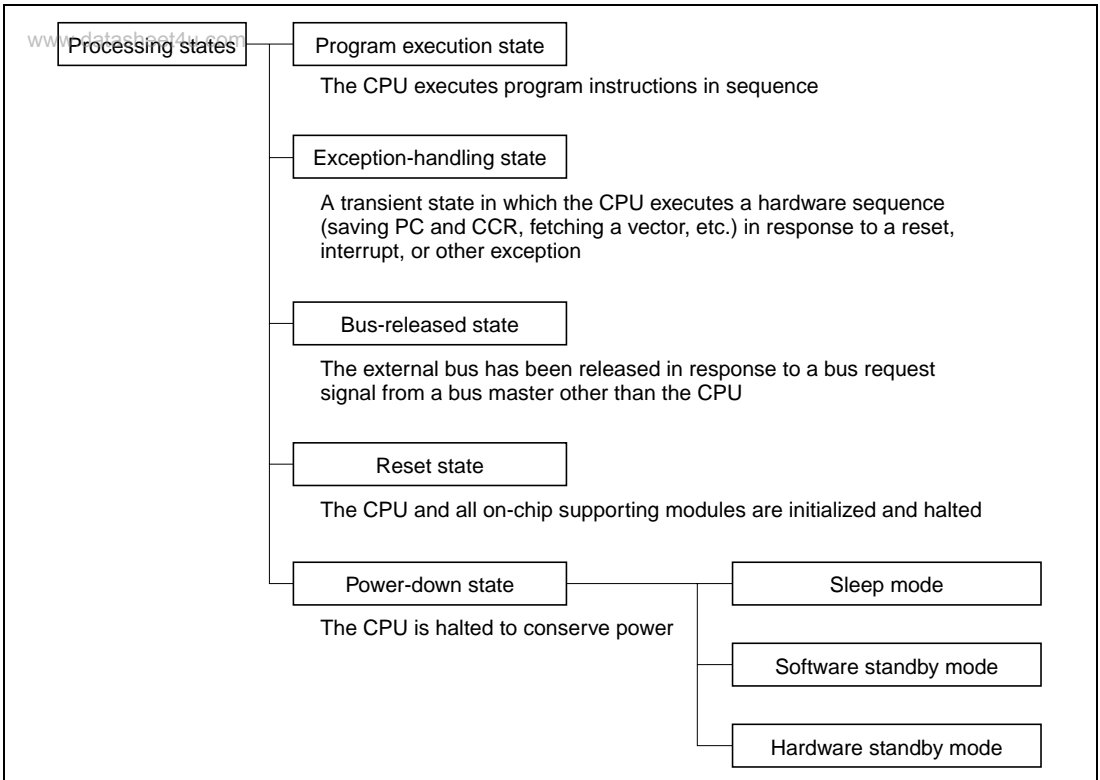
www.datasheet4u.com

Processing states

Program execution state

The CPU executes program instructions in sequence

Exception-handling state

A transient state in which the CPU executes a hardware sequence (saving PC and CCR, fetching a vector, etc.) in response to a reset, interrupt, or other exception

Bus-released state

The external bus has been released in response to a bus request signal from a bus master other than the CPU

Reset state

The CPU and all on-chip supporting modules are initialized and halted

Power-down state

The CPU is halted to conserve power

Sleep mode

Software standby mode

Hardware standby mode